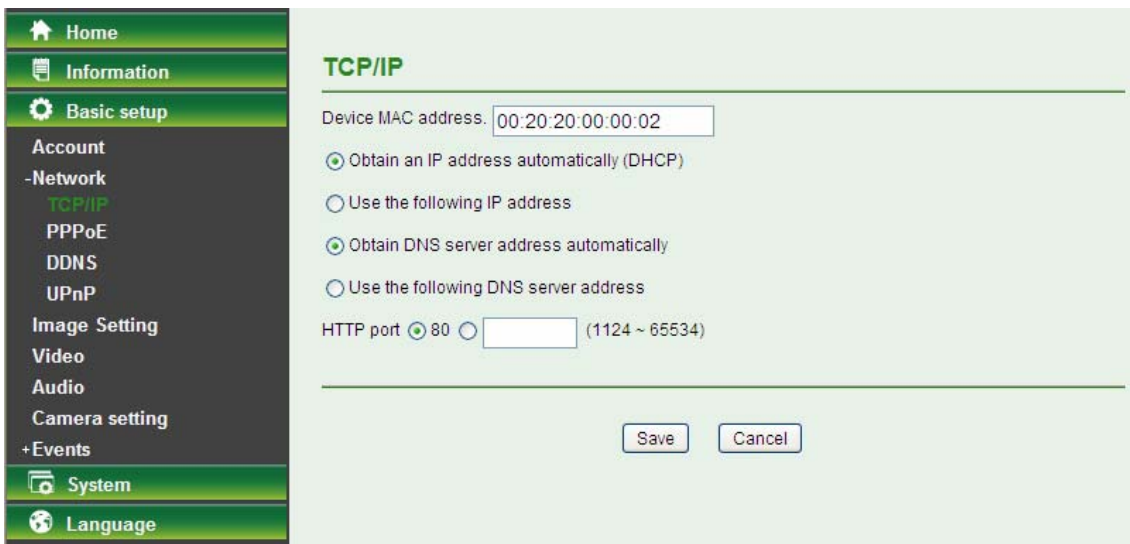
Home
Information
Basic setup
Account
-Network
TCP/IP
PPPoE
DDNS
UPnP
Image Setting
Video
Audio
Camera setting
+Events
System
Language

TCP/IP

Device MAC address. 00:20:20:00:00:02

Obtain an IP address automatically (DHCP)

Use the following IP address

Obtain DNS server address automatically

Use the following DNS server address

HTTP port 80 (1124 ~ 65534)

Save Cancel